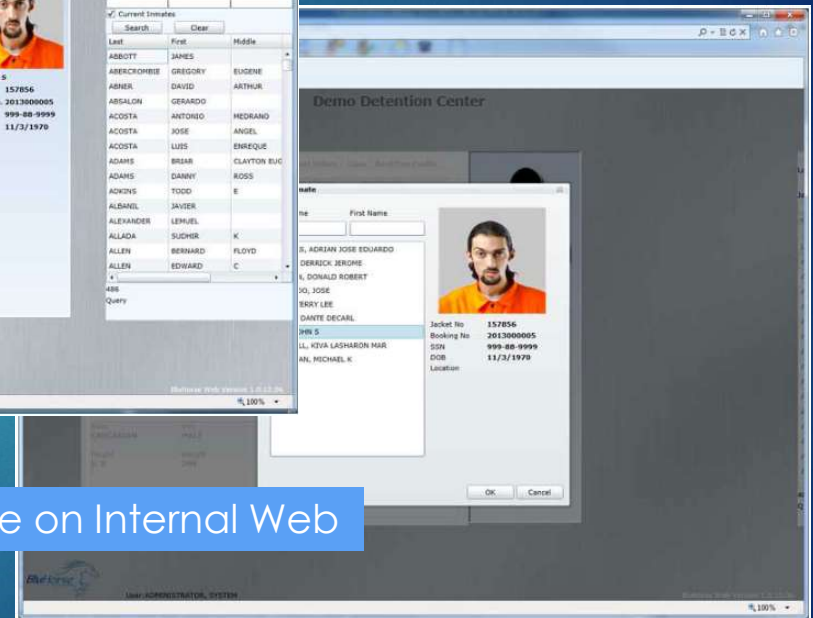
s
157856
2013000005
999-88-9999
11/3/1970

Current Inmates
Search
Clear

| Last | First | Middle |
|---|---|---|
| ABBOTT | JAMES | |
| ABERCROMBIE | GREGORY | EUGENE |
| ABNER | DAVID | ARTHUR |
| ABSALON | GERARDO | |
| ACOSTA | ANTONIO | MEDRANO |
| ACOSTA | JOSE | ANGEL |
| ACOSTA | LUIS | ENRIQUE |
| ADAMS | BRIAR | CLAYTON EUG |
| ADAMS | DANNY | ROSS |
| ADKINS | TODD | E |
| ALBANIL | JAVIER | |
| ALEXANDER | LEMUEL | |
| ALLADA | SUDHIR | K |
| ALLEN | BERNARD | FLOYD |
| ALLEN | EDWARD | C |

486
Query

BlueHorse Web Version 1.0.13.26
100%

Demo Detention Center

nmate
me
First Name

S, ADRIAN JOSE EDUARDO
DERRICK JEROME
, DONALD ROBERT
DO, JOSE
TERRY LEE
DANTE DECARL
OHN S
LL, KIVA LASHARON MAR
AN, MICHAEL K

Jacket No 157856
Booking No 2013000005
SSN 999-88-9999
DOB 11/3/1970
Location

OK
Cancel

e on Internal Web

BlueHorse
User: ADMINISTRATOR, SYSTEM
100%